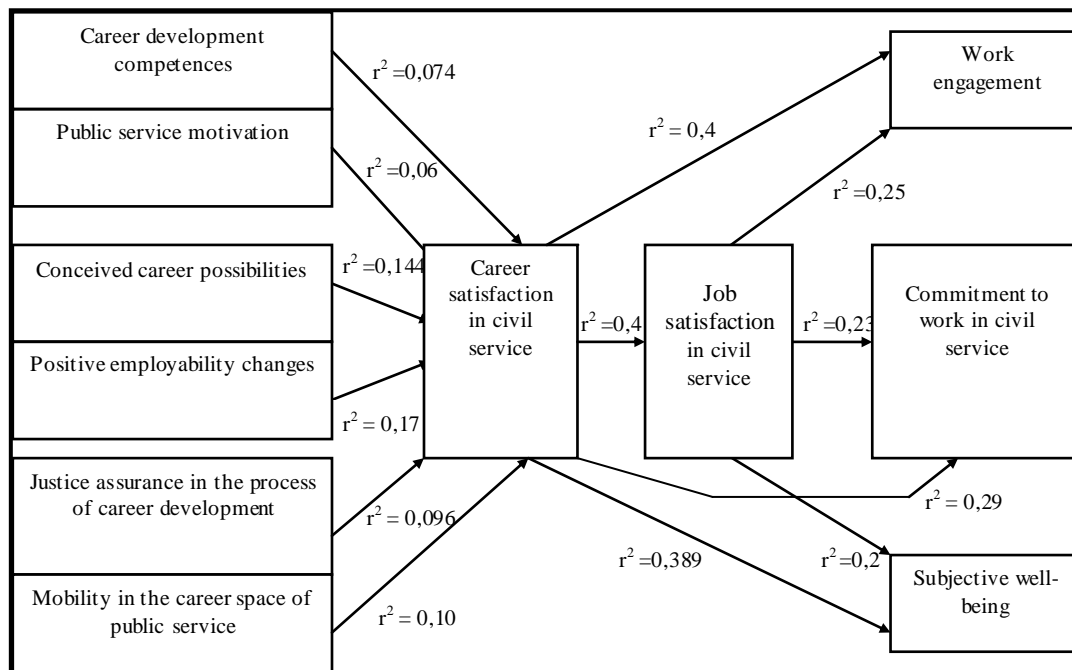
Career development competences

$r^2 = 0,074$

Public service motivation

$r^2 = 0,06$

Conceived career possibilities

$r^2 = 0,144$

Positive employability changes

$r^2 = 0,17$

Justice assurance in the process of career development

$r^2 = 0,096$

Mobility in the career space of public service

$r^2 = 0,10$

Career satisfaction in civil service

$r^2 = 0,4$

Job satisfaction in civil service

$r^2 = 0,4$

Work engagement

$r^2 = 0,25$

$r^2 = 0,23$

Commitment to work in civil service

$r^2 = 0,29$

$r^2 = 0,389$

$r^2 = 0,2$

Subjective well-being